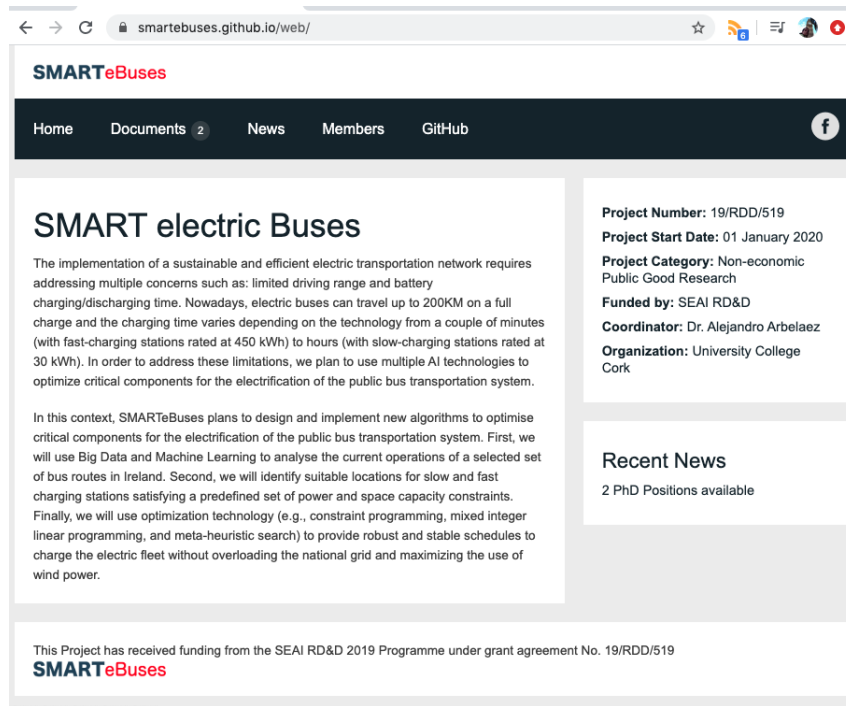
smartebuses.github.io/web/

6

SMARTeBuses

Home Documents 2 News Members GitHub

f

SMART electric Buses

The implementation of a sustainable and efficient electric transportation network requires addressing multiple concerns such as: limited driving range and battery charging/discharging time. Nowadays, electric buses can travel up to 200KM on a full charge and the charging time varies depending on the technology from a couple of minutes (with fast-charging stations rated at 450 kWh) to hours (with slow-charging stations rated at 30 kWh). In order to address these limitations, we plan to use multiple AI technologies to optimize critical components for the electrification of the public bus transportation system.

In this context, SMARTeBuses plans to design and implement new algorithms to optimise critical components for the electrification of the public bus transportation system. First, we will use Big Data and Machine Learning to analyse the current operations of a selected set of bus routes in Ireland. Second, we will identify suitable locations for slow and fast charging stations satisfying a predefined set of power and space capacity constraints. Finally, we will use optimization technology (e.g., constraint programming, mixed integer linear programming, and meta-heuristic search) to provide robust and stable schedules to charge the electric fleet without overloading the national grid and maximizing the use of wind power.

Project Number: 19/RDD/519
Project Start Date: 01 January 2020
Project Category: Non-economic Public Good Research
Funded by: SEAI RD&D
Coordinator: Dr. Alejandro Arbelaez
Organization: University College Cork

Recent News
2 PhD Positions available

This Project has received funding from the SEAI RD&D 2019 Programme under grant agreement No. 19/RDD/519
SMARTeBuses